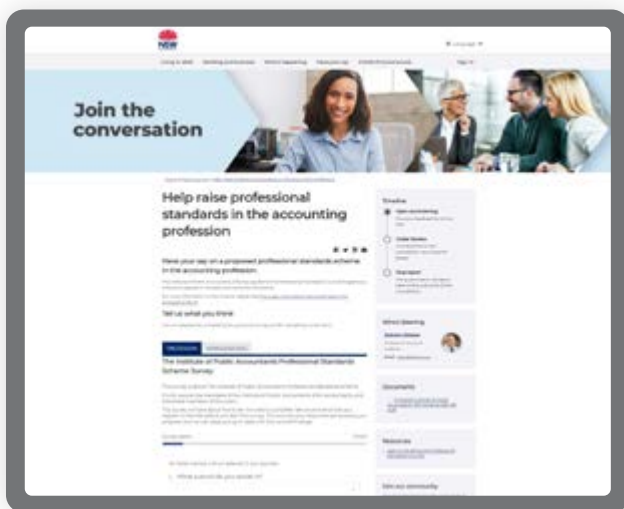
NSW

Join the conversation

Help raise professional standards in the accounting profession

Have your say on a proposed professional standards scheme in the accounting profession.

Tell us what you think

The Institute of Public Accountants Professional Standards Scheme Survey

Timeline

Documents

Resources

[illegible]